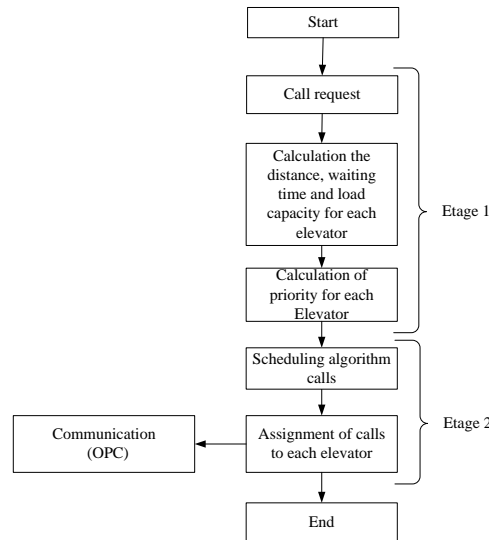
Start

Call request

Calculation the distance, waiting time and load capacity for each elevator

Calculation of priority for each Elevator

Etage 1

Scheduling algorithm calls

Assignment of calls to each elevator

Etage 2

Communication (OPC)

End